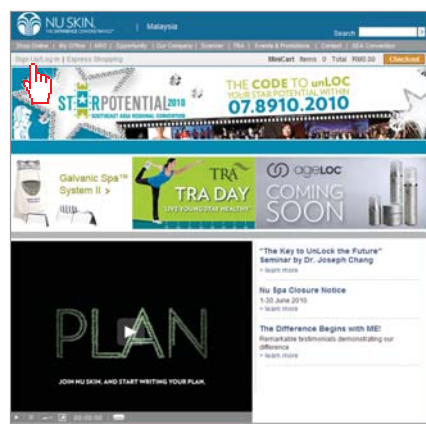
NU SKIN. THE EXPERIENCE CONNOISSEURS | Malaysia

Search

Shop Online | My Office | ARO | Opportunity | Our Company | Scanner | TRA | Events & Promotions | Contact | SEA Convention

Sign Up/Log In | Express Shopping

MiniCart Items 0 Total RM0.00 Checkout

STAR POTENTIAL 2010 SOUTHEAST ASIA REGIONAL CONVENTION

THE CODE TO unLOC YOUR STAR POTENTIAL WITHIN 07.8910.2010

Galvanic Spa System II >

TRA TRA DAY LIVE YOUNG STAY HEALTHY

ageLOC COMING SOON

PLAN

JOIN NU SKIN, AND START WRITING YOUR PLAN.

00:00:00

"The Key to UnLock the Future" Seminar by Dr. Joseph Chang
> learn more

Nu Spa Closure Notice
1-30 June 2010
> learn more

The Difference Begins with ME!
Remarkable testimonials demonstrating our difference
> learn more